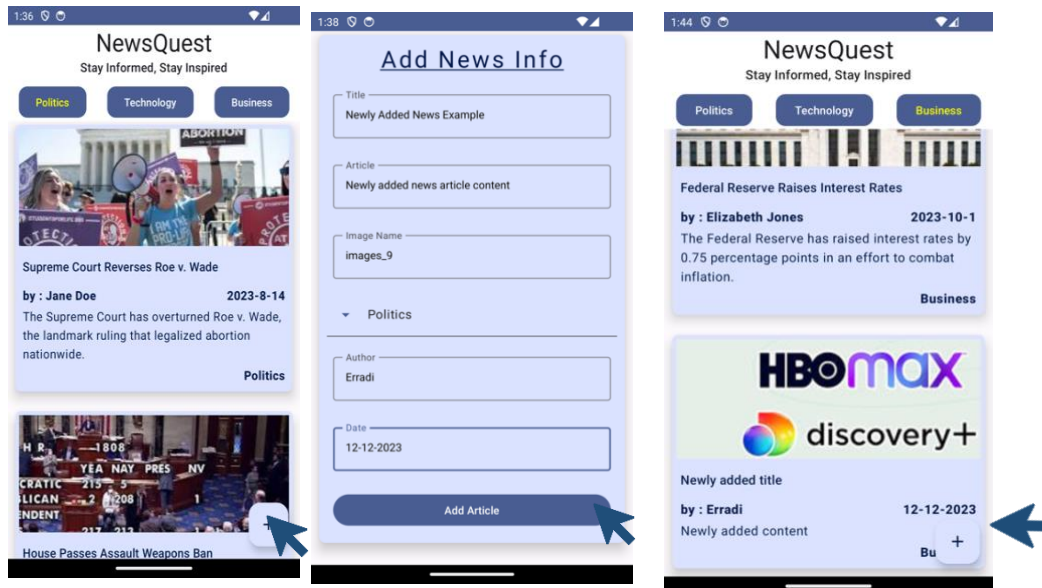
1:36

NewsQuest
Stay Informed, Stay Inspired

Politics Technology Business

ABORTION

Supreme Court Reverses Roe v. Wade

by : Jane Doe 2023-8-14

The Supreme Court has overturned Roe v. Wade, the landmark ruling that legalized abortion nationwide.

Politics

1808
YEA NAY PRES NV
215 5
2 208 1
217 213

House Passes Assault Weapons Ban

+

1:38

Add News Info

Title
Newly Added News Example

Article
Newly added news article content

Image Name
images_9

Politics

Author
Erradi

Date
12-12-2023

Add Article

1:44

NewsQuest
Stay Informed, Stay Inspired

Politics Technology Business

Federal Reserve Raises Interest Rates

by : Elizabeth Jones 2023-10-1

The Federal Reserve has raised interest rates by 0.75 percentage points in an effort to combat inflation.

Business

HBOmax
discovery+

Newly added title

by : Erradi 12-12-2023

Newly added content

Bu

+